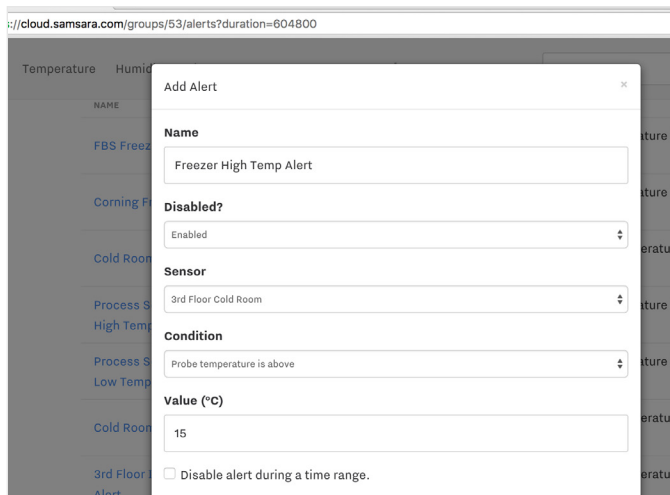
://cloud.samsara.com/groups/53/alerts?duration=604800

Temperature Humid

NAME

FBS Freez

Corning F

Cold Room

Process S High Temp

Process S Low Temp

Cold Room

3rd Floor Alert

ature

ature

eratu

ature

ature

eratu

eratu

Add Alert

×

Name

Freezer High Temp Alert

Disabled?

Enabled

Sensor

3rd Floor Cold Room

Condition

Probe temperature is above

Value (°C)

15

Disable alert during a time range.